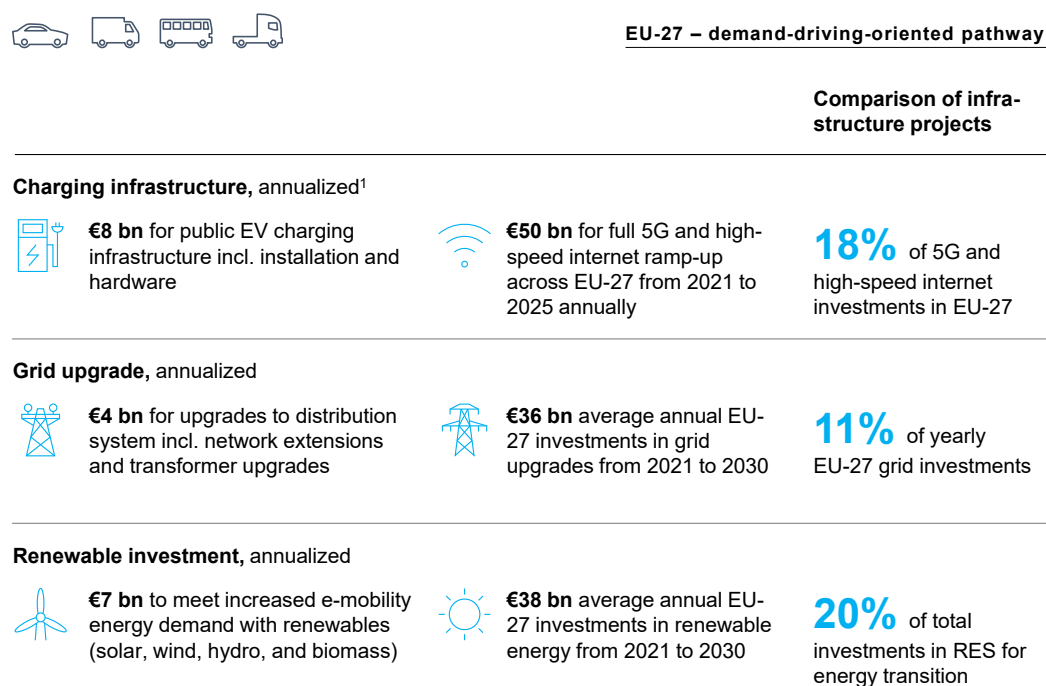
EU-27 – demand-driving-oriented pathway

Comparison of infrastructure projects

Charging infrastructure, annualized$^1$

€8 bn for public EV charging infrastructure incl. installation and hardware

€50 bn for full 5G and high-speed internet ramp-up across EU-27 from 2021 to 2025 annually

18% of 5G and high-speed internet investments in EU-27

Grid upgrade, annualized

€4 bn for upgrades to distribution system incl. network extensions and transformer upgrades

€36 bn average annual EU-27 investments in grid upgrades from 2021 to 2030

11% of yearly EU-27 grid investments

Renewable investment, annualized

€7 bn to meet increased e-mobility energy demand with renewables (solar, wind, hydro, and biomass)

€38 bn average annual EU-27 investments in renewable energy from 2021 to 2030

20% of total investments in RES for energy transition